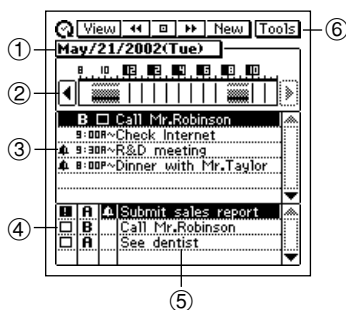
View ◀◀ ▣ ▶▶ New Tools ⑥
① May/21/2002(Tue)
8 10 12 2 4 6 8 10
②
③ B ☐ Call Mr.Robinson
9:00A~Check Internet
9:30A~R&D meeting
8:00P~Dinner with Mr.Taylor
④ ! A Submit sales report
☐ B Call Mr.Robinson
☐ A See dentist
⑤